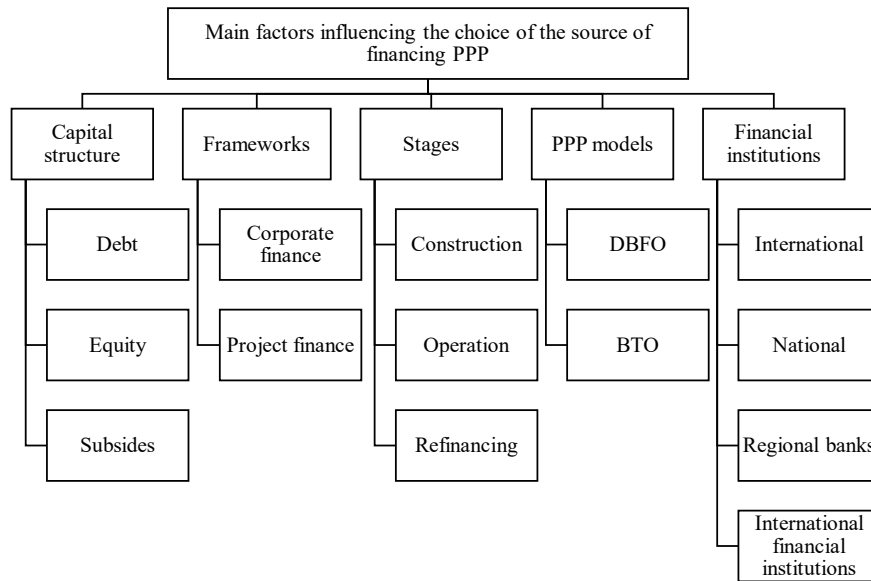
Main factors influencing the choice of the source of financing PPP

Capital structure

Debt

Equity

Subsides

Frameworks

Corporate finance

Project finance

Stages

Construction

Operation

Refinancing

PPP models

DBFO

BTO

Financial institutions

International

National

Regional banks

International financial institutions